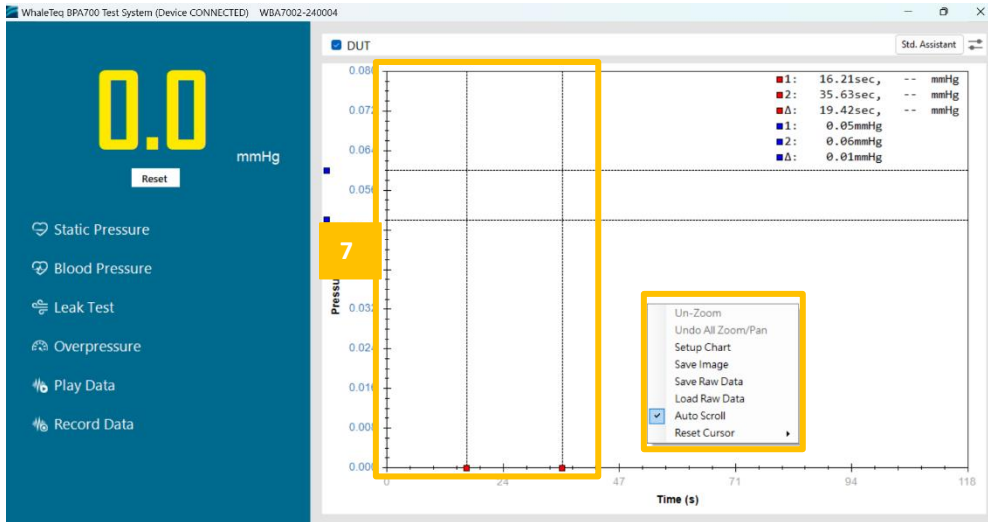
WhaleTeq BPA700 Test System (Device CONNECTED) WBA7002-240004

0.0

mmHg

Reset

Static Pressure

Blood Pressure

Leak Test

Overpressure

Play Data

Record Data

DUT

Std. Assistant

0.080
0.072
0.064
0.056
0.032
0.024
0.016
0.008
0.000

Pressu

7

1: 16.21sec, -- mmHg
2: 35.63sec, -- mmHg
Δ: 19.42sec, -- mmHg
1: 0.05mmHg
2: 0.06mmHg
Δ: 0.01mmHg

Un-Zoom
Undo All Zoom/Pan
Setup Chart
Save Image
Save Raw Data
Load Raw Data
Auto Scroll
Reset Cursor

0 24 47 71 94 118

Time (s)